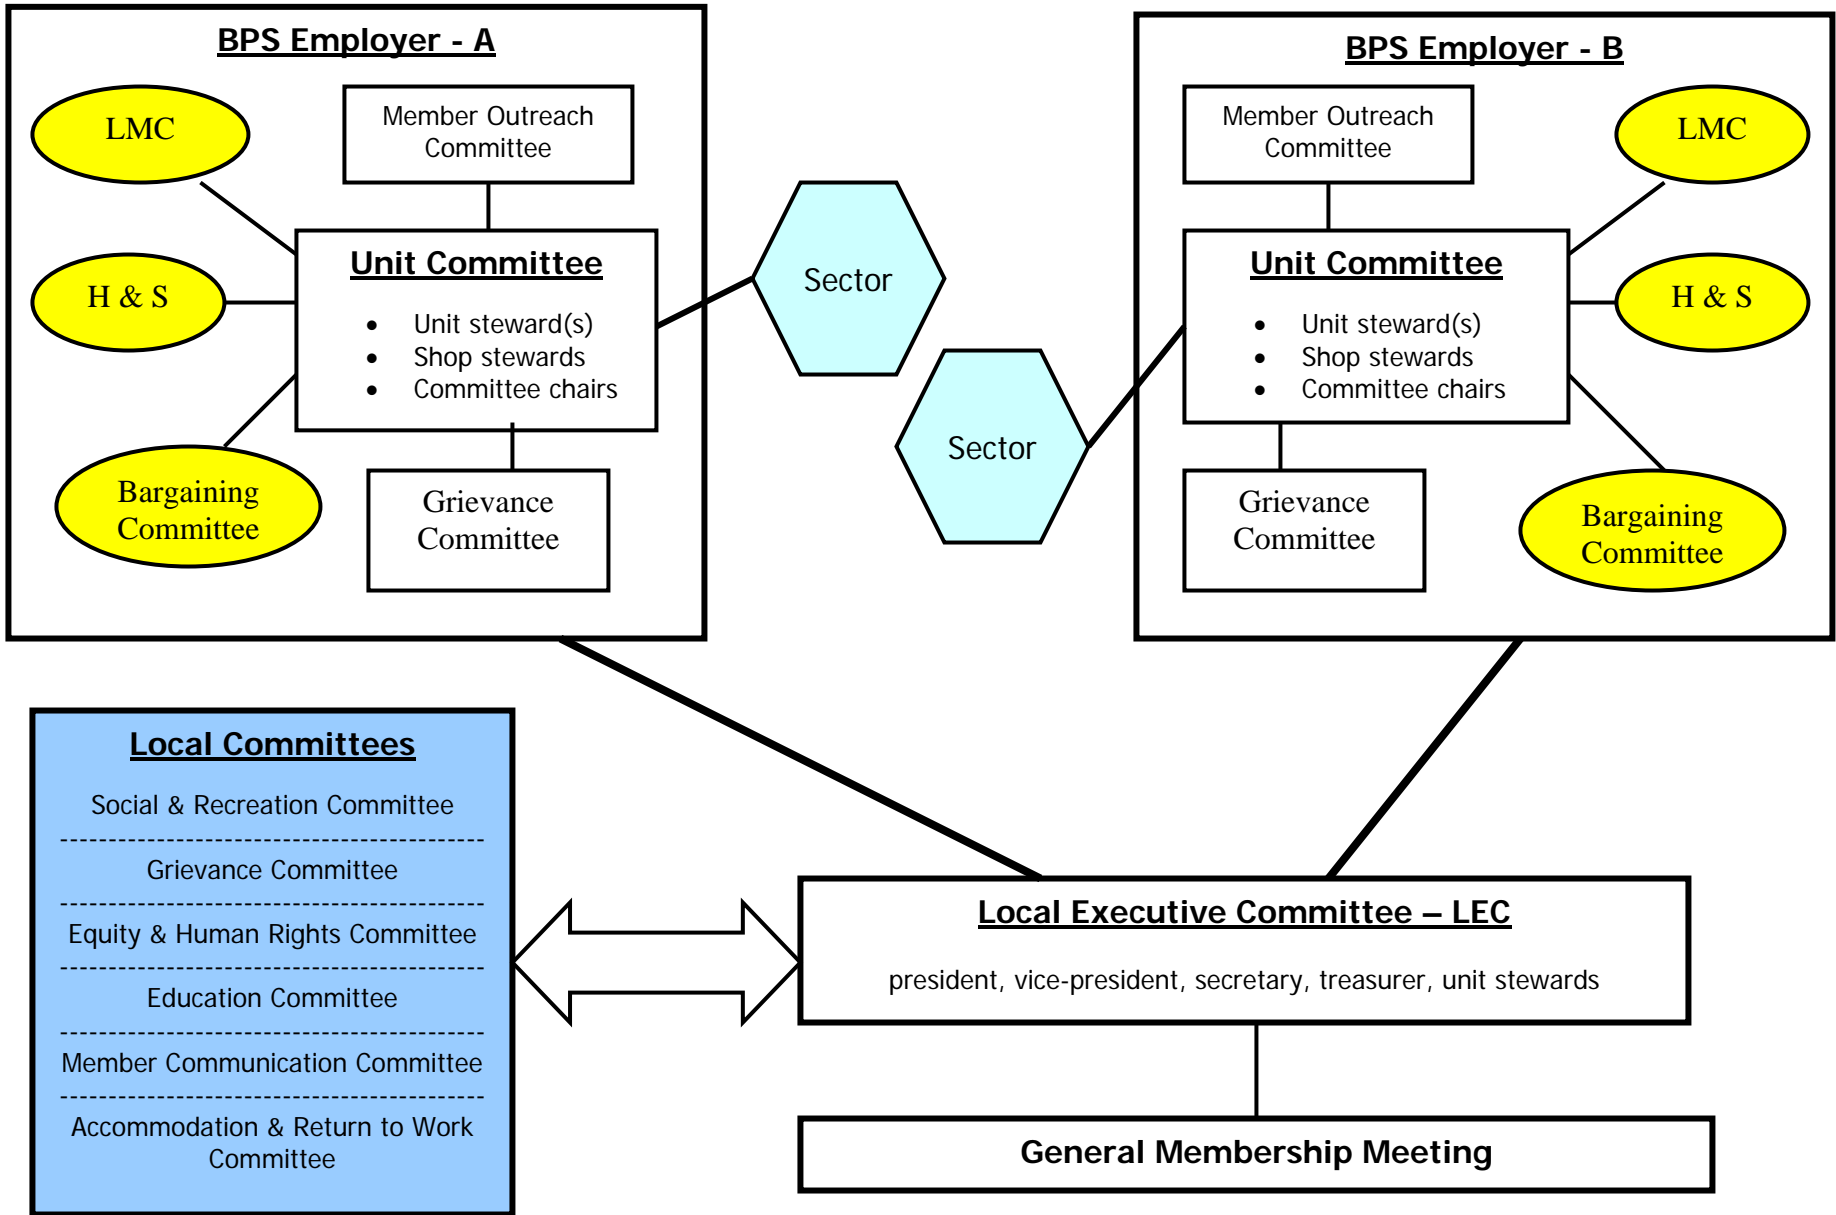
BPS Employer - A

LMC

Member Outreach Committee

H & S

Unit Committee

- Unit steward(s)
- Shop stewards
- Committee chairs

Bargaining Committee

Grievance Committee

Sector

Sector

BPS Employer - B

Member Outreach Committee

LMC

Unit Committee

- Unit steward(s)
- Shop stewards
- Committee chairs

H & S

Grievance Committee

Bargaining Committee

Local Committees

Social & Recreation Committee

Grievance Committee

Equity & Human Rights Committee

Education Committee

Member Communication Committee

Accommodation & Return to Work Committee

Local Executive Committee – LEC

president, vice-president, secretary, treasurer, unit stewards

General Membership Meeting